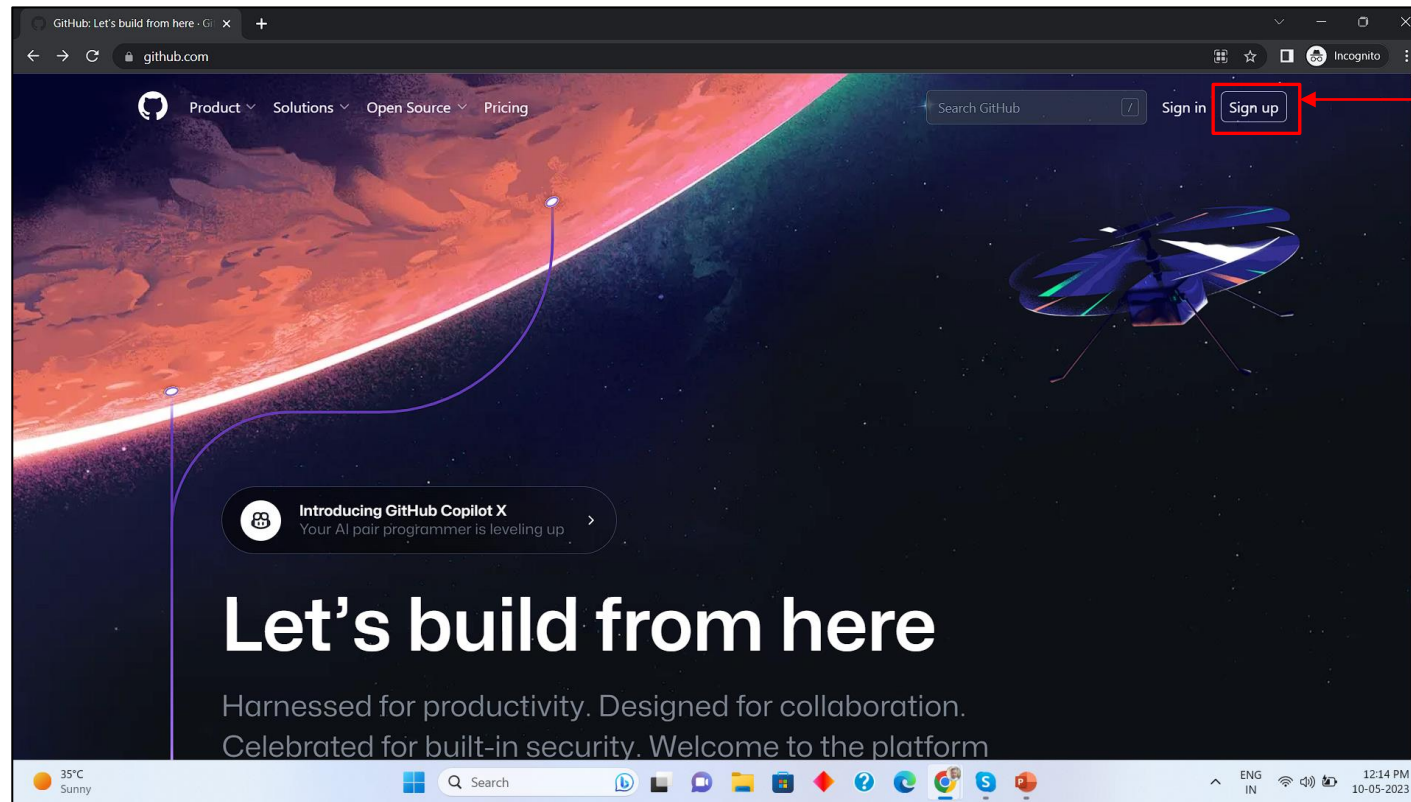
GitHub: Let's build from here · Gi
github.com
Incognito

Product Solutions Open Source Pricing
Search GitHub /
Sign in
Sign up

Introducing GitHub Copilot X
Your AI pair programmer is leveling up

Let's build from here

Harnessed for productivity. Designed for collaboration. Celebrated for built-in security. Welcome to the platform

35°C
Sunny
Search
ENG
IN
12:14 PM
10-05-2023